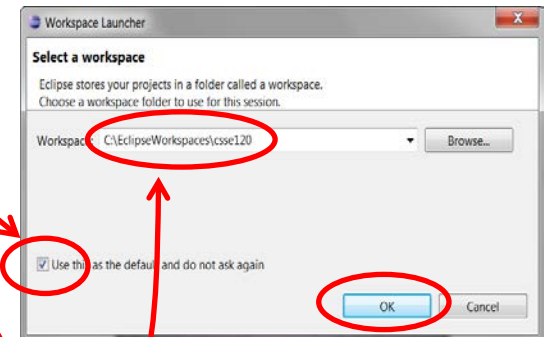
Workspace Launcher

Select a workspace

Eclipse stores your projects in a folder called a workspace.
Choose a workspace folder to use for this session.

Workspace: C:\EclipseWorkspaces\csse120

Browse...

Use this as the default and do not ask again

OK

Cancel